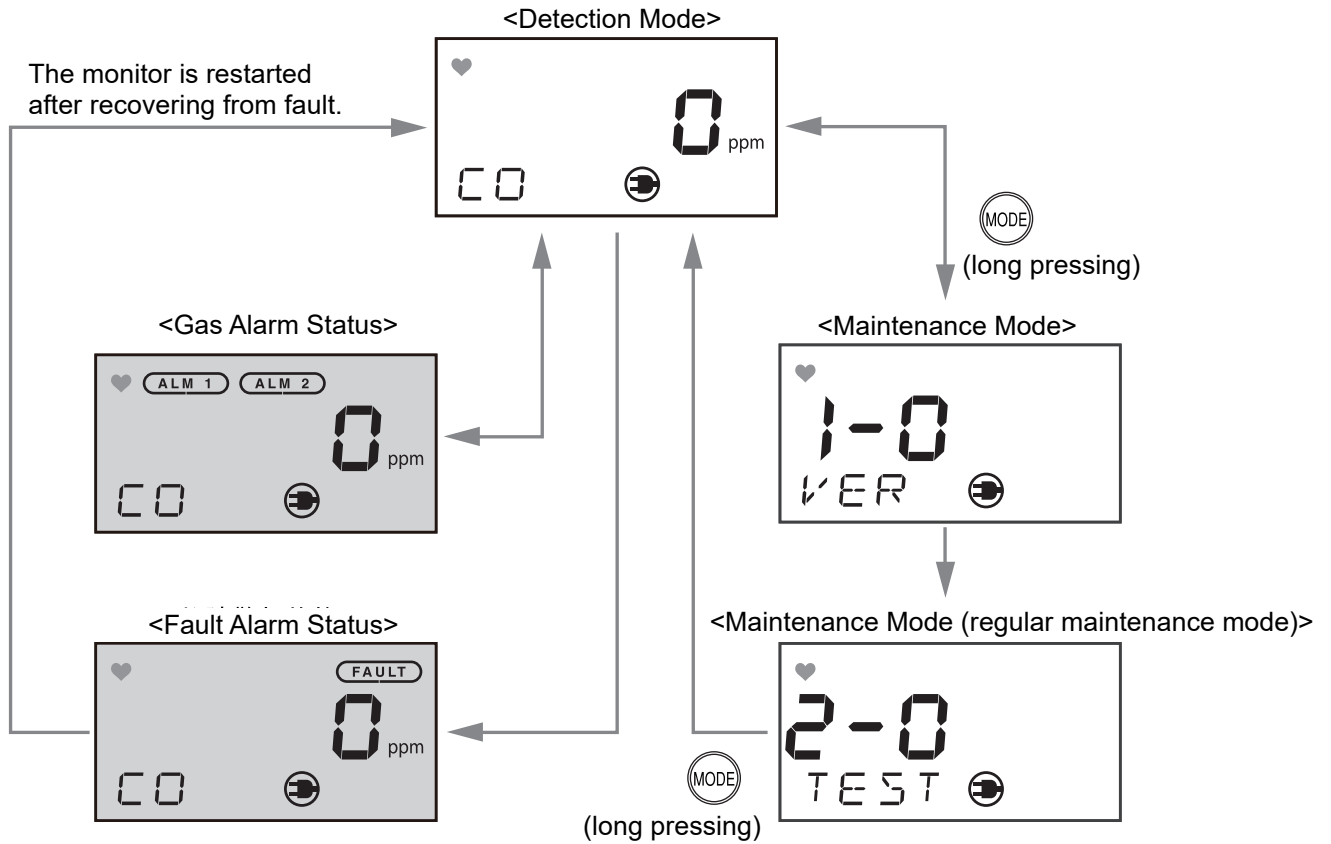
<Detection Mode>

The monitor is restarted after recovering from fault.

0 ppm

CO

MODE
(long pressing)

<Gas Alarm Status>

ALM 1 ALM 2

0 ppm

CO

<Maintenance Mode>

1-0

VER

<Fault Alarm Status>

FAULT

0 ppm

CO

<Maintenance Mode (regular maintenance mode)>

2-0

TEST

MODE
(long pressing)